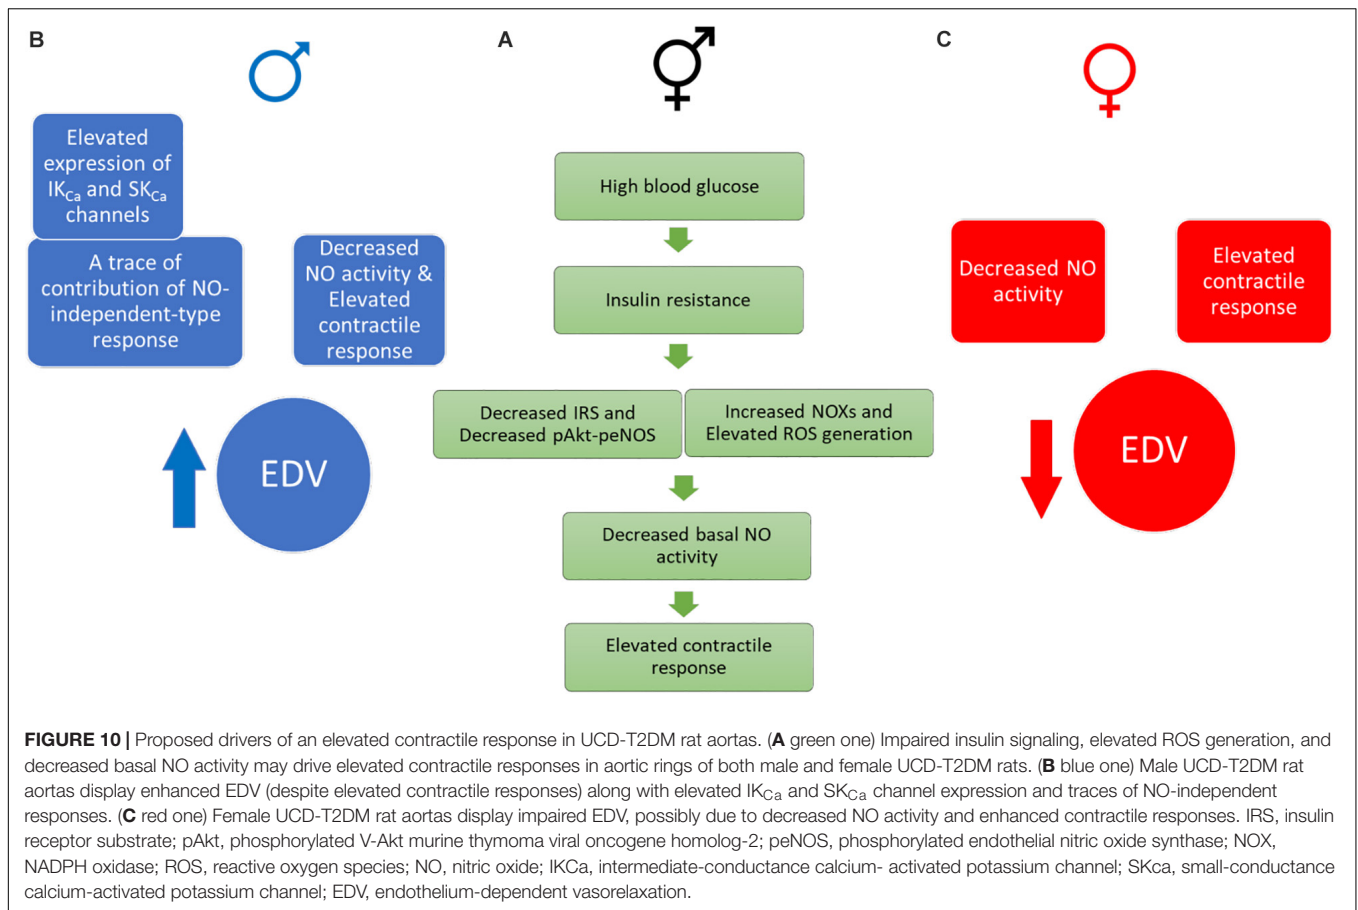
B ♂

Elevated expression of $IK_{Ca}$ and $SK_{Ca}$ channels

A trace of contribution of NO-independent-type response

Decreased NO activity & Elevated contractile response

EDV

A ⚥

High blood glucose

Insulin resistance

Decreased IRS and Decreased pAkt-peNOS

Increased NOXs and Elevated ROS generation

Decreased basal NO activity

Elevated contractile response

C ♀

Decreased NO activity

Elevated contractile response

EDV

**FIGURE 10 |** Proposed drivers of an elevated contractile response in UCD-T2DM rat aortas. (**A** green one) Impaired insulin signaling, elevated ROS generation, and decreased basal NO activity may drive elevated contractile responses in aortic rings of both male and female UCD-T2DM rats. (**B** blue one) Male UCD-T2DM rat aortas display enhanced EDV (despite elevated contractile responses) along with elevated $IK_{Ca}$ and $SK_{Ca}$ channel expression and traces of NO-independent responses. (**C** red one) Female UCD-T2DM rat aortas display impaired EDV, possibly due to decreased NO activity and enhanced contractile responses. IRS, insulin receptor substrate; pAkt, phosphorylated V-Akt murine thymoma viral oncogene homolog-2; peNOS, phosphorylated endothelial nitric oxide synthase; NOX, NADPH oxidase; ROS, reactive oxygen species; NO, nitric oxide; IKCa, intermediate-conductance calcium- activated potassium channel; SKca, small-conductance calcium-activated potassium channel; EDV, endothelium-dependent vasorelaxation.